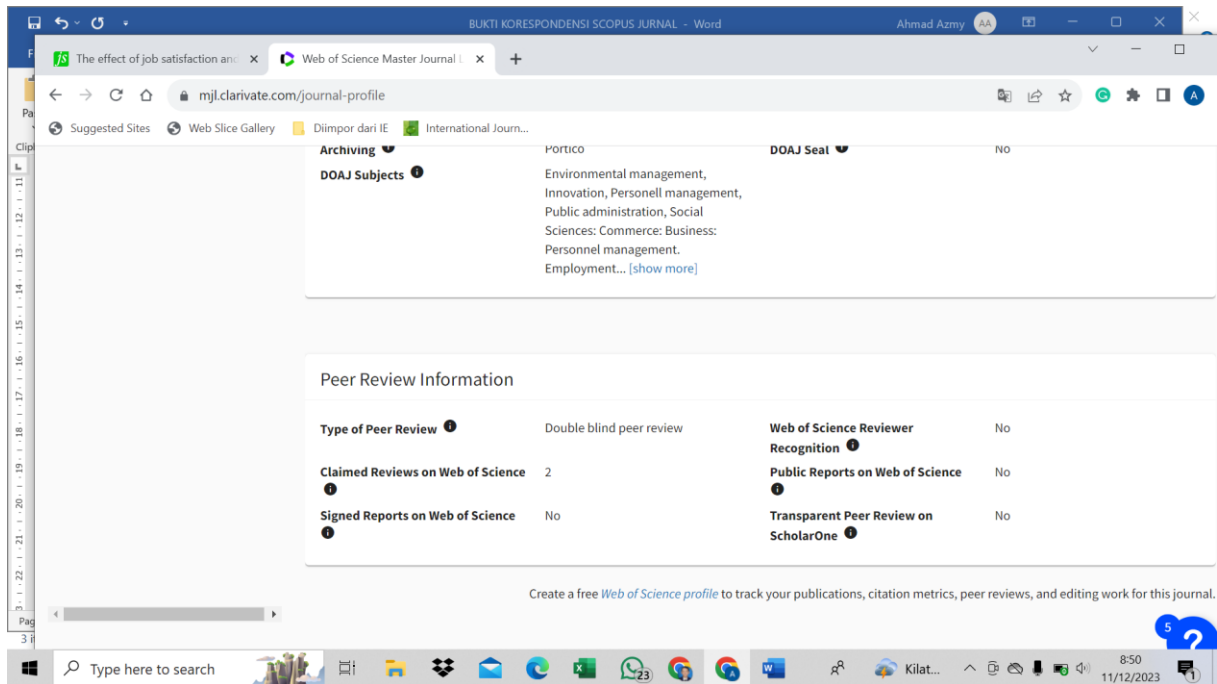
BUKTI KORESPONDENSI SCOPUS JURNAL - Word
Ahmad Azmy AA

The effect of job satisfaction an
Web of Science Master Journal
+

mjl.clarivate.com/journal-profile

Suggested Sites Web Slice Gallery Diimpor dari IE International Journ...

| Archiving | Portico | DOAJ Seal | No |
|---|---|---|---|
| DOAJ Subjects | Environmental management, Innovation, Personell management, Public administration, Social Sciences: Commerce: Business: Personnel management. Employment... [show more] | | |

Peer Review Information

| Type of Peer Review | Double blind peer review | Web of Science Reviewer Recognition | No |
|---|---|---|---|
| Claimed Reviews on Web of Science | 2 | Public Reports on Web of Science | No |
| Signed Reports on Web of Science | No | Transparent Peer Review on ScholarOne | No |

Create a free Web of Science profile to track your publications, citation metrics, peer reviews, and editing work for this journal.

Type here to search
Kilat...
8:50
11/12/2023